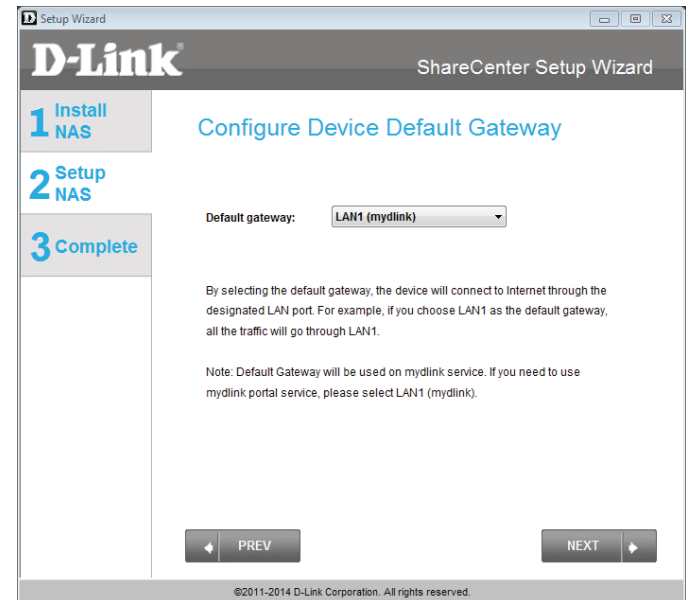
D Setup Wizard

D-Link®

ShareCenter Setup Wizard

1 Install NAS

2 Setup NAS

3 Complete

Configure Device Default Gateway

Default gateway: LAN1 (mydlink)

By selecting the default gateway, the device will connect to Internet through the designated LAN port. For example, if you choose LAN1 as the default gateway, all the traffic will go through LAN1.

Note: Default Gateway will be used on mydlink service. If you need to use mydlink portal service, please select LAN1 (mydlink).

PREV

NEXT

©2011-2014 D-Link Corporation. All rights reserved.